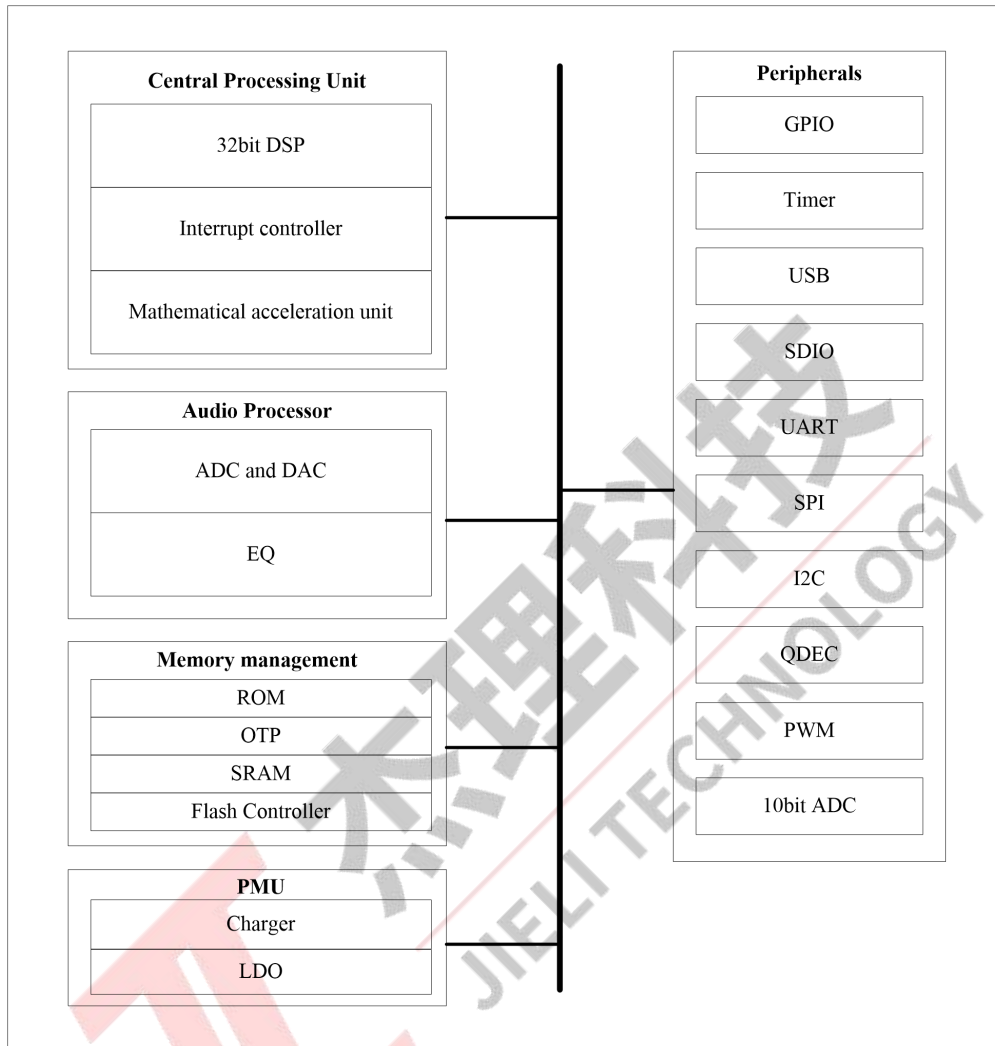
Central Processing Unit

32bit DSP

Interrupt controller

Mathematical acceleration unit

Audio Processor

ADC and DAC

EQ

Memory management

ROM

OTP

SRAM

Flash Controller

PMU

Charger

LDO

Peripherals

GPIO

Timer

USB

SDIO

UART

SPI

I2C

QDEC

PWM

10bit ADC

杰理科技

JIELI TECHNOLOGY